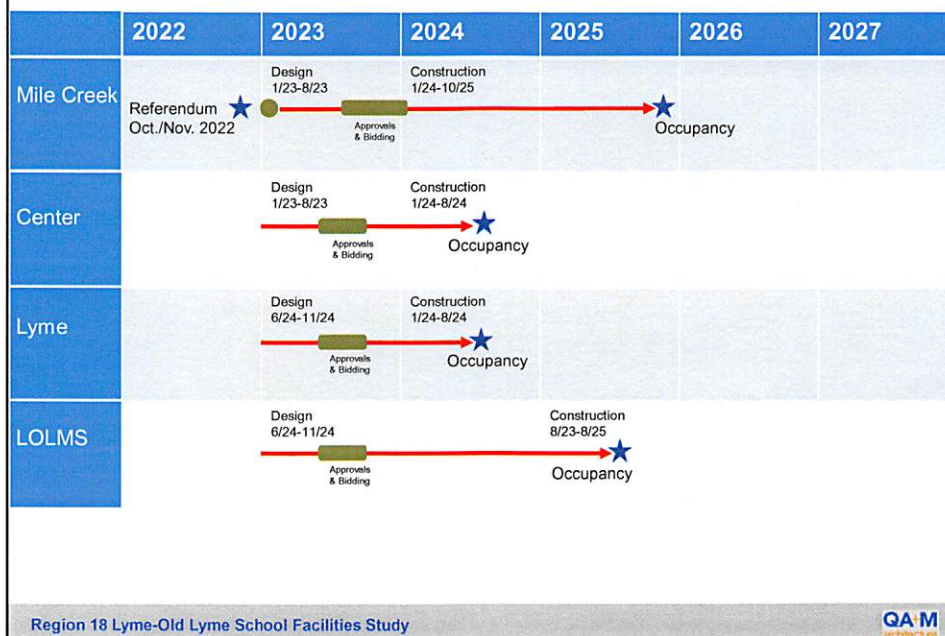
| | 2022 | 2023 | 2024 | 2025 | 2026 | 2027 |
|---|---|---|---|---|---|---|
| Mile Creek | Referendum Oct./Nov. 2022 | Design 1/23-8/23 Approvals & Bidding | Construction 1/24-10/25 | Occupancy | | |
| Center | | Design 1/23-8/23 Approvals & Bidding | Construction 1/24-8/24 Occupancy | | | |
| Lyme | | Design 6/24-11/24 Approvals & Bidding | Construction 1/24-8/24 Occupancy | | | |
| LOLMS | | Design 6/24-11/24 Approvals & Bidding | | Construction 8/23-8/25 Occupancy | | |

Region 18 Lyme-Old Lyme School Facilities Study

QA+M architecture